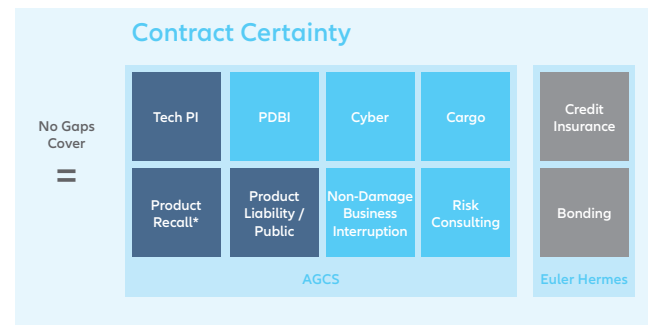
Contract Certainty

No Gaps Cover

=

| Tech PI | PDBI | Cyber | Cargo |
|---|---|---|---|
| Product Recall* | Product Liability / Public | Non-Damage Business Interruption | Risk Consulting |

AGCS

| Credit Insurance |
|---|
| Bonding |

Euler Hermes